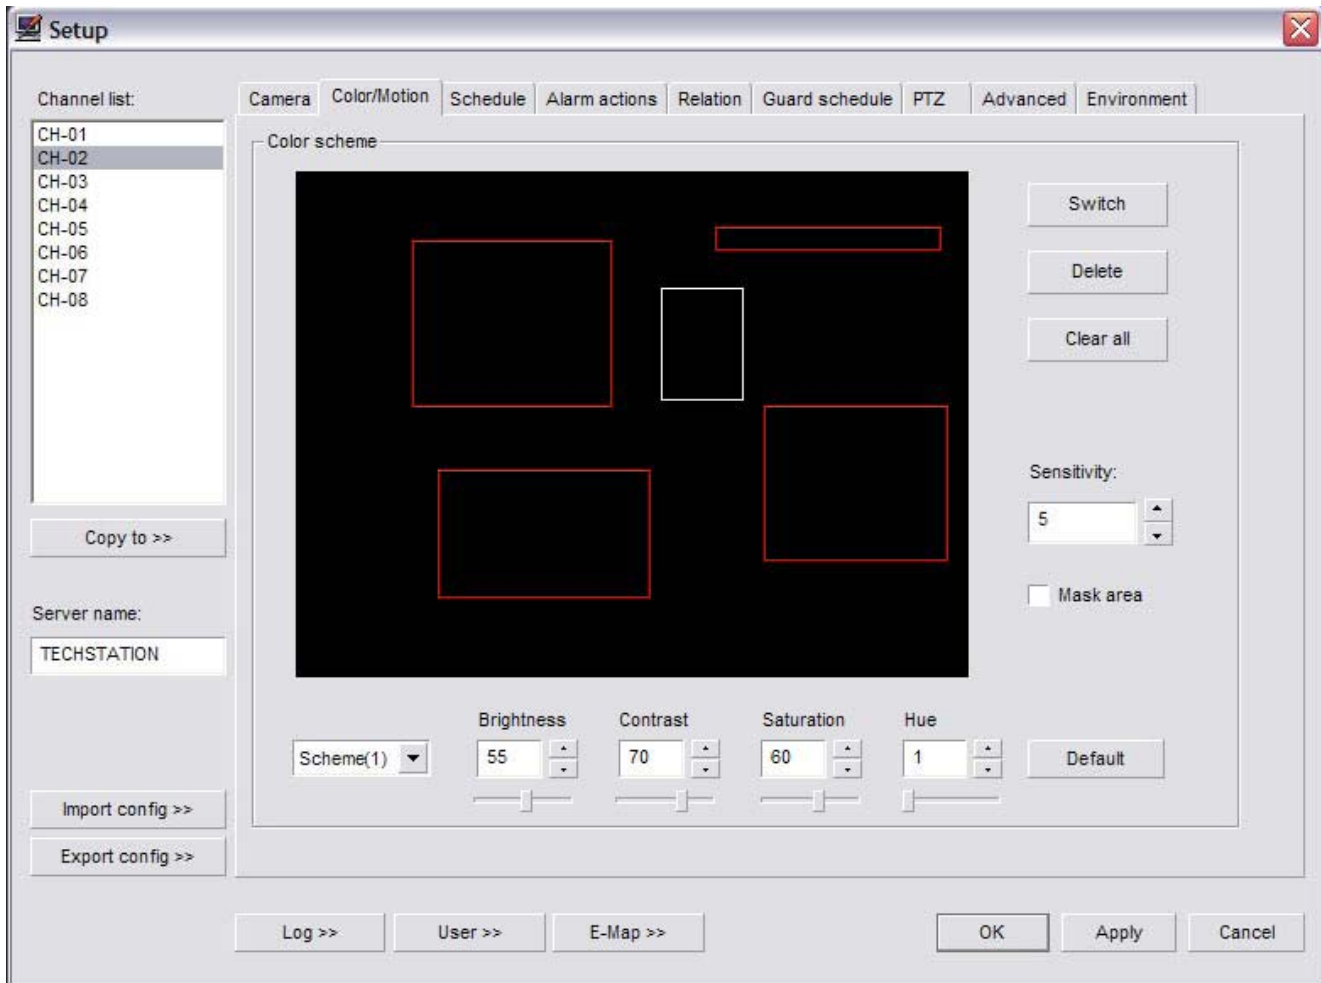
Setup

Channel list:

CH-01
CH-02
CH-03
CH-04
CH-05
CH-06
CH-07
CH-08

Copy to >>

Server name:

TECHSTATION

Import config >>

Export config >>

Camera | Color/Motion | Schedule | Alarm actions | Relation | Guard schedule | PTZ | Advanced | Environment

Color scheme

Switch

Delete

Clear all

Sensitivity:

5

Mask area

Scheme(1)

Brightness
55

Contrast
70

Saturation
60

Hue
1

Default

Log >>

User >>

E-Map >>

OK

Apply

Cancel